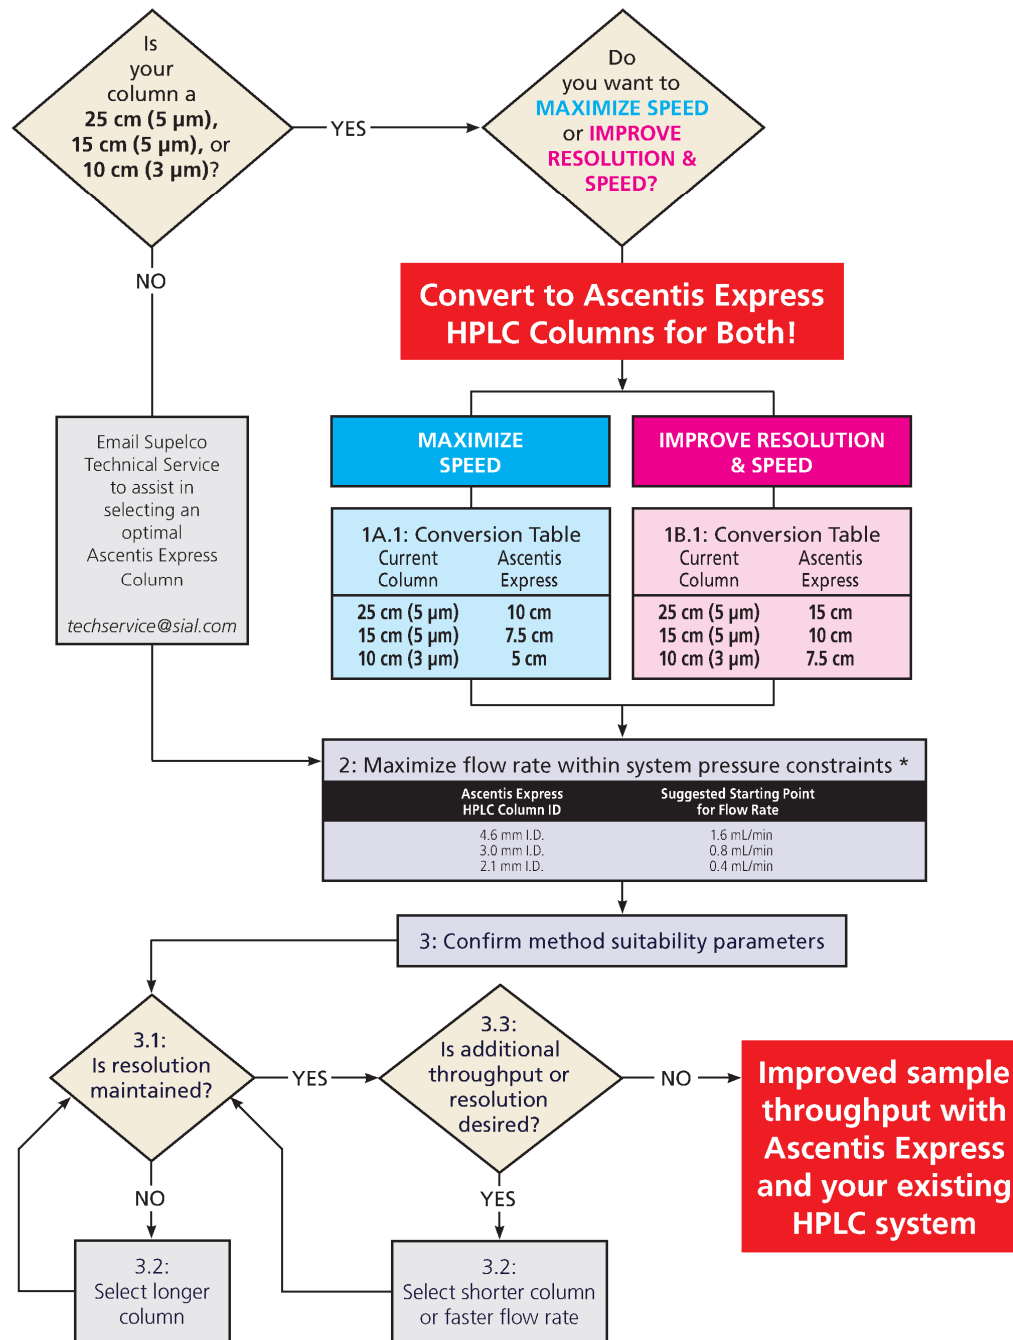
Is your column a 25 cm (5 µm), 15 cm (5 µm), or 10 cm (3 µm)?

YES

Do you want to MAXIMIZE SPEED or IMPROVE RESOLUTION & SPEED?

NO

Convert to Ascentis Express HPLC Columns for Both!

Email Supelco Technical Service to assist in selecting an optimal Ascentis Express Column

techservice@sial.com

MAXIMIZE SPEED

IMPROVE RESOLUTION & SPEED

1A.1: Conversion Table

| Current Column | Ascentis Express |
|---|---|
| 25 cm (5 µm) | 10 cm |
| 15 cm (5 µm) | 7.5 cm |
| 10 cm (3 µm) | 5 cm |

1B.1: Conversion Table

| Current Column | Ascentis Express |
|---|---|
| 25 cm (5 µm) | 15 cm |
| 15 cm (5 µm) | 10 cm |
| 10 cm (3 µm) | 7.5 cm |

2: Maximize flow rate within system pressure constraints *

| Ascentis Express HPLC Column ID | Suggested Starting Point for Flow Rate |
|---|---|
| 4.6 mm I.D. | 1.6 mL/min |
| 3.0 mm I.D. | 0.8 mL/min |
| 2.1 mm I.D. | 0.4 mL/min |

3: Confirm method suitability parameters

3.1: Is resolution maintained?

YES

3.3: Is additional throughput or resolution desired?

NO

Improved sample throughput with Ascentis Express and your existing HPLC system

NO

YES

3.2: Select longer column

3.2: Select shorter column or faster flow rate